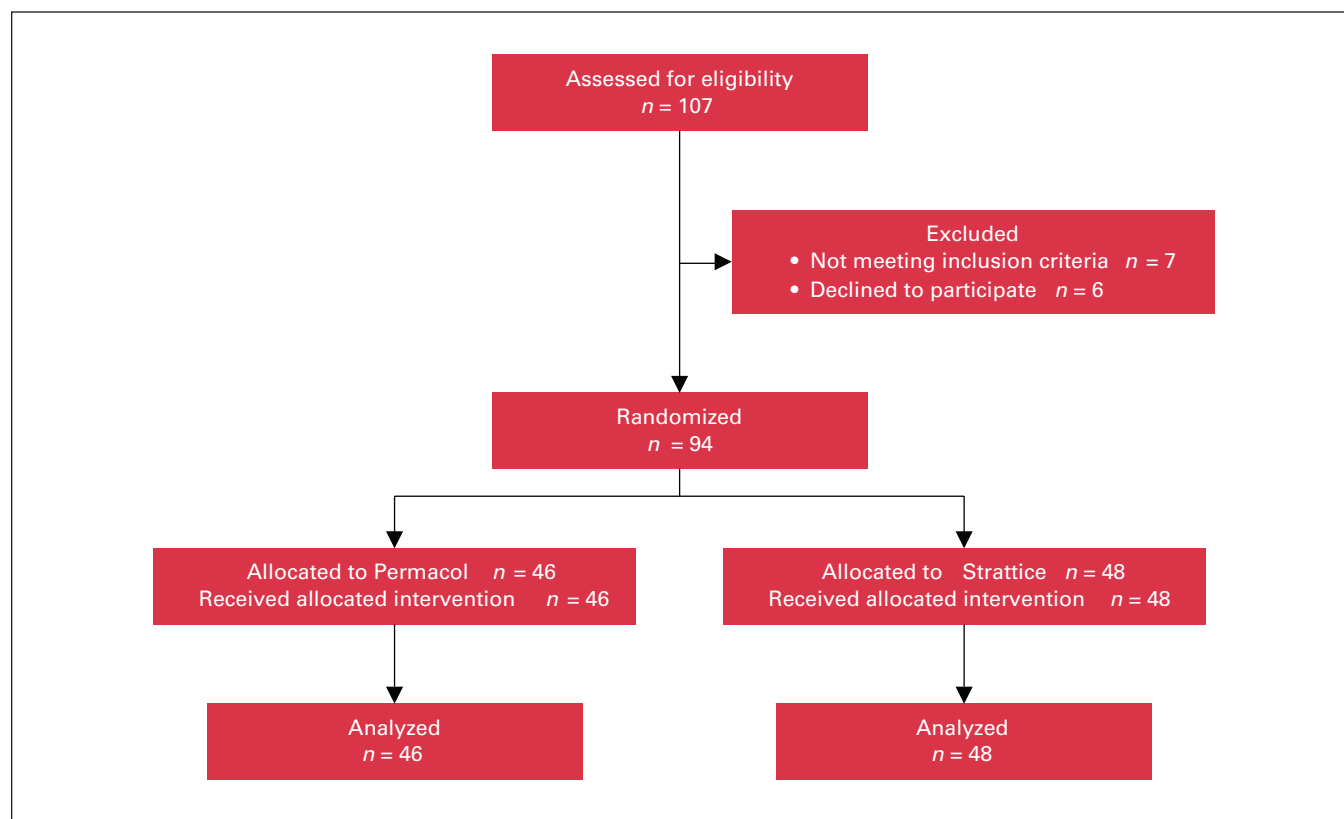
Assessed for eligibility
$n = 107$

Excluded
• Not meeting inclusion criteria $n = 7$
• Declined to participate $n = 6$

Randomized
$n = 94$

Allocated to Permacol $n = 46$
Received allocated intervention $n = 46$

Allocated to Strattice $n = 48$
Received allocated intervention $n = 48$

Analyzed
$n = 46$

Analyzed
$n = 48$